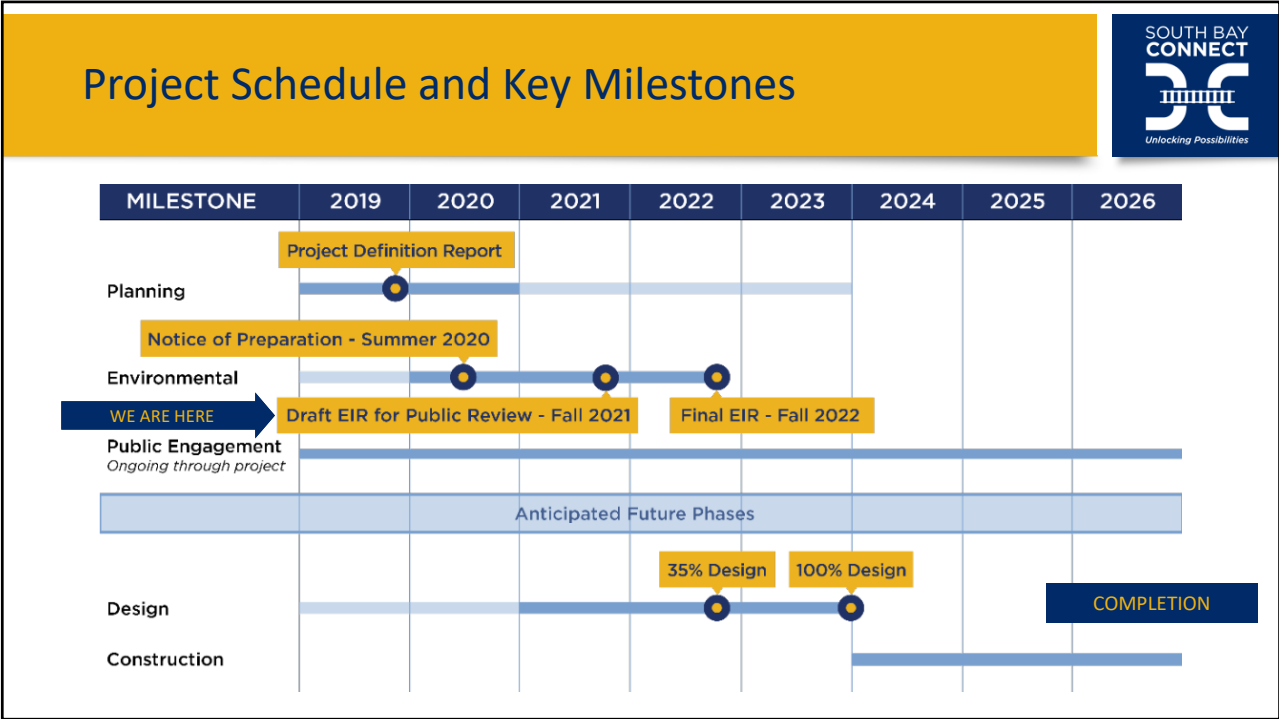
Project Schedule and Key Milestones

SOUTH BAY CONNECT
Unlocking Possibilities

| MILESTONE | 2019 | 2020 | 2021 | 2022 | 2023 | 2024 | 2025 | 2026 |
|---|---|---|---|---|---|---|---|---|

Project Definition Report

Planning

Notice of Preparation - Summer 2020

Environmental

WE ARE HERE

Draft EIR for Public Review - Fall 2021

Final EIR - Fall 2022

Public Engagement
Ongoing through project

Anticipated Future Phases

35% Design

100% Design

COMPLETION

Design

Construction